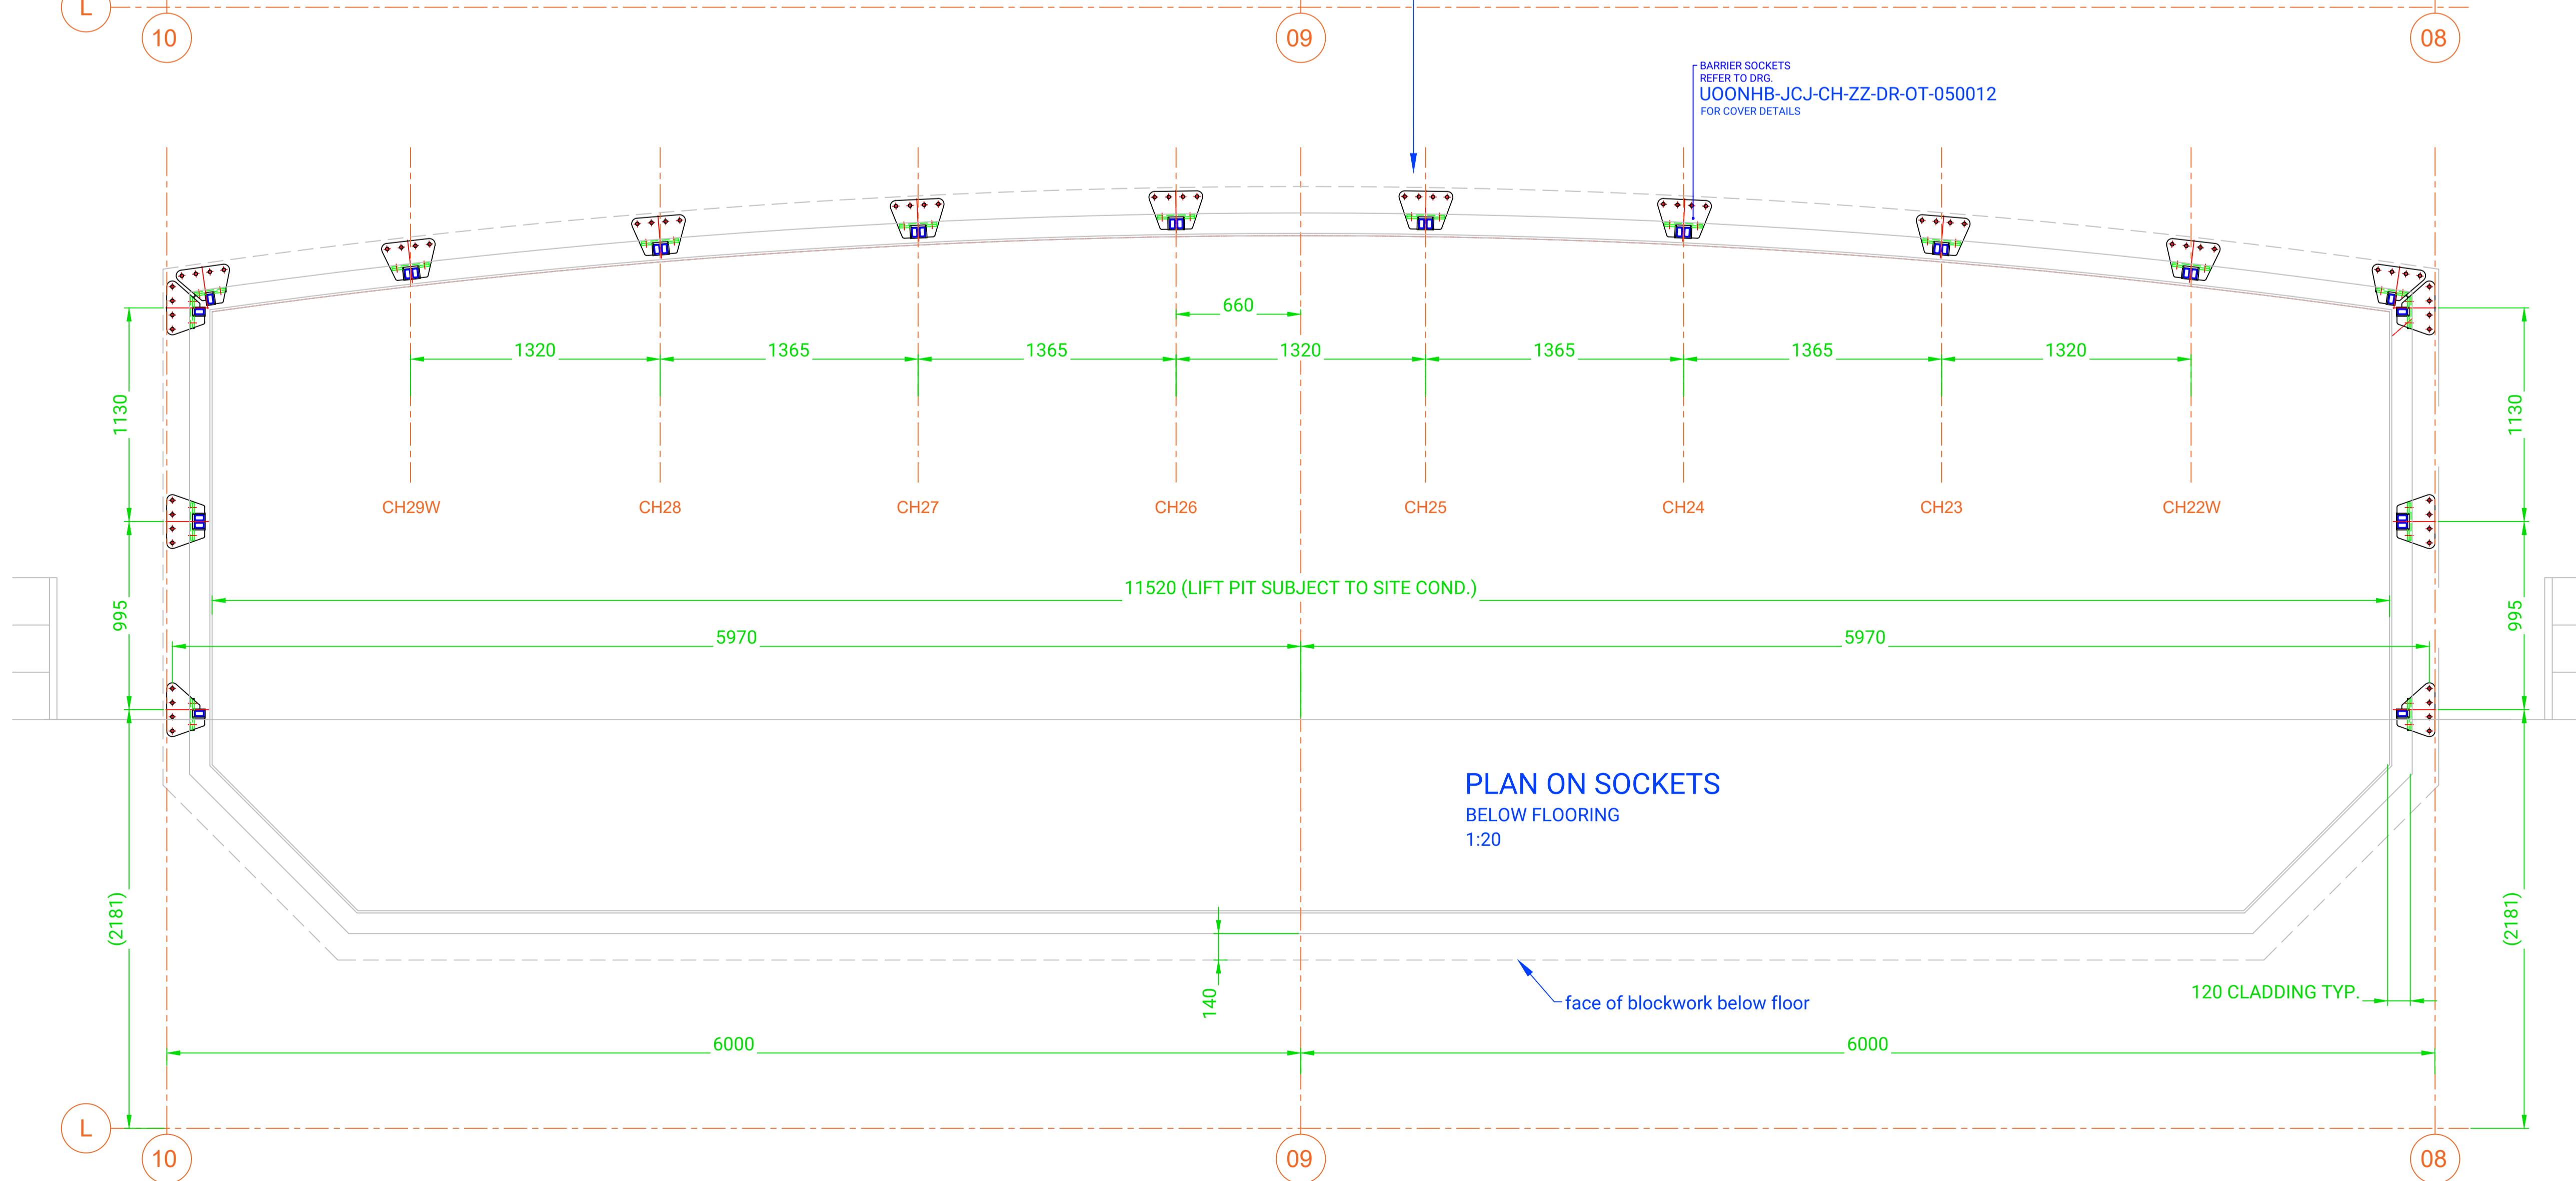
L
10
09
08

BARRIER SOCKETS
REFER TO DRG.
UOONHB-JCJ-CH-ZZ-DR-OT-050012
FOR COVER DETAILS

660
1320
1365
1365
1320
1365
1365
1320

1130
1130

CH29W
CH28
CH27
CH26
CH25
CH24
CH23
CH22W

11520 (LIFT PIT SUBJECT TO SITE COND.)
5970
5970

995
995

PLAN ON SOCKETS
BELOW FLOORING
1:20

(2181)
(2181)

140

face of blockwork below floor

120 CLADDING TYP.

6000
6000

L
10
09
08